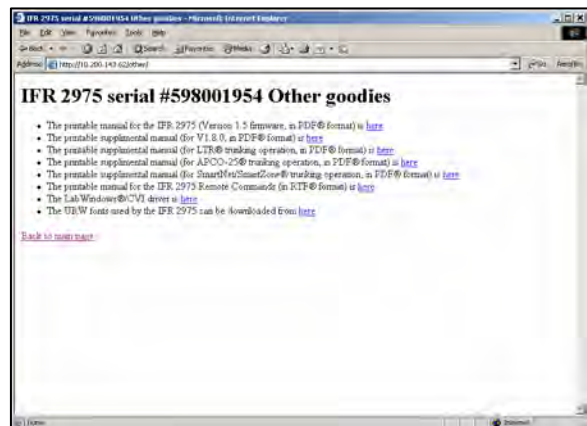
IFR 2975 serial #598001954 Other goodies - Microsoft Internet Explorer

File Edit View Favorites Tools Help

Back Search Favorites Media

Address http://10.200.143.62/other/

Go Links

IFR 2975 serial #598001954 Other goodies

- The printable manual for the IFR 2975 (Version 1.5 firmware, in PDF® format) is here
- The printable supplimental manual (for V1.8.0, in PDF® format) is here
- The printable supplimental manual (for LTR® trunking operation, in PDF® format) is here
- The printable supplimental manual (for APCO-25® trunking operation, in PDF® format) is here
- The printable supplimental manual (for SmartNet/SmartZone® trunking operation, in PDF® format) is here
- The printable manual for the IFR 2975 Remote Commands (in RTF® format) is here
- The LabWindows®/CVI driver is here
- The URW fonts used by the IFR 2975 can be downloaded from here

Back to main page

Done

Internet